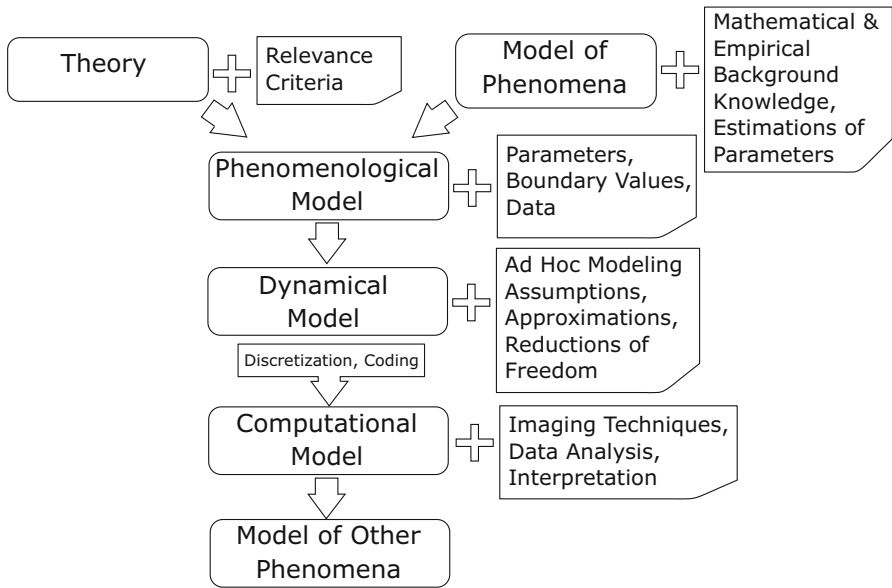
Theory

Relevance Criteria

Model of Phenomena

Mathematical & Empirical Background Knowledge, Estimations of Parameters

Phenomenological Model

Parameters, Boundary Values, Data

Dynamical Model

Ad Hoc Modeling Assumptions, Approximations, Reductions of Freedom

Discretization, Coding

Computational Model

Imaging Techniques, Data Analysis, Interpretation

Model of Other Phenomena